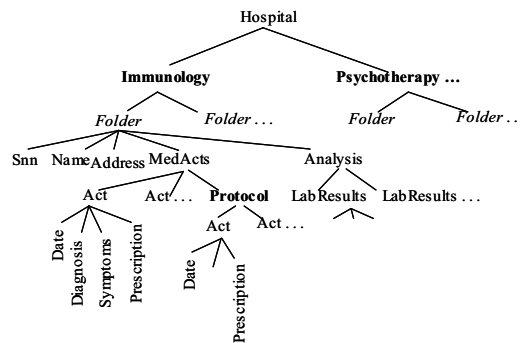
Hospital

**Immunology**

**Psychotherapy ...**

*Folder*

*Folder . . .*

*Folder*

*Folder . . .*

Snn

Name

Address

MedActs

Analysis

Act

Act . . .

**Protocol**

LabResults

LabResults . . .

Date

Diagnosis

Symptoms

Prescription

Act

Act . . .

Date

Prescription